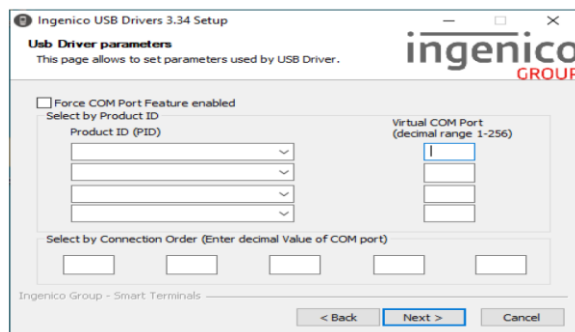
Ingenico USB Drivers 3.34 Setup

Usb Driver parameters
This page allows to set parameters used by USB Driver.

ingenico GROUP

Force COM Port Feature enabled

Select by Product ID

Product ID (PID)

Virtual COM Port (decimal range 1-256)

Select by Connection Order (Enter decimal Value of COM port)

Ingenico Group - Smart Terminals

< Back | Next > | Cancel